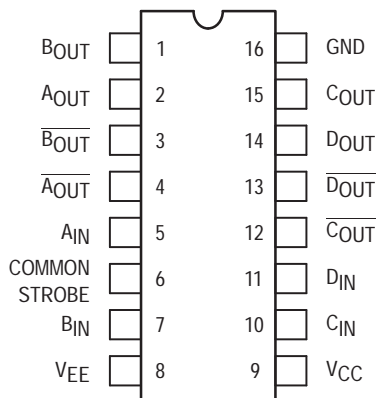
$B_{OUT}$ 1
$A_{OUT}$ 2
$\overline{B_{OUT}}$ 3
$\overline{A_{OUT}}$ 4
$A_{IN}$ 5
COMMON STROBE 6
$B_{IN}$ 7
$V_{EE}$ 8

16 GND
15 $C_{OUT}$
14 $D_{OUT}$
13 $\overline{D_{OUT}}$
12 $\overline{C_{OUT}}$
11 $D_{IN}$
10 $C_{IN}$
9 $V_{CC}$